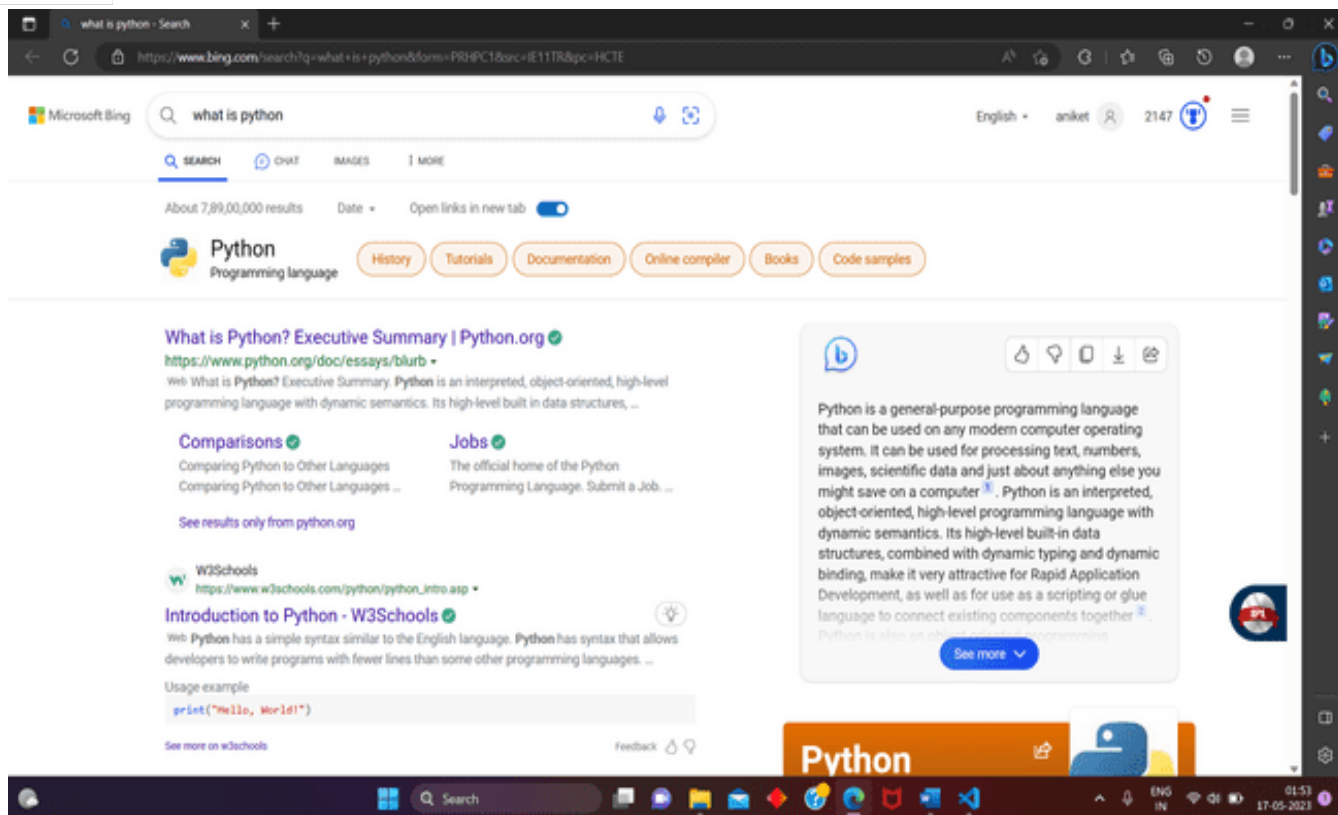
what is python - Search

https://www.bing.com/search?q=what+is+python&form=PRHPC1&src=IE11TR&pc=HCTE

Microsoft Bing

what is python

English · aniket 2147

SEARCH CHAT IMAGES ⋮ MORE

About 7,89,00,000 results Date Open links in new tab

Python
Programming language

History Tutorials Documentation Online compiler Books Code samples

What is Python? Executive Summary | Python.org
https://www.python.org/doc/essays/blurb
Web What is Python? Executive Summary. Python is an interpreted, object-oriented, high-level programming language with dynamic semantics. Its high-level built in data structures, ...

Comparisons
Comparing Python to Other Languages
Comparing Python to Other Languages ...

Jobs
The official home of the Python Programming Language. Submit a Job. ...

See results only from python.org

W3Schools
https://www.w3schools.com/python/python_intro.asp
Introduction to Python - W3Schools
Web Python has a simple syntax similar to the English language. Python has syntax that allows developers to write programs with fewer lines than some other programming languages. ...

Usage example
print("Hello, World!")

See more on w3schools

Feedback

Python is a general-purpose programming language that can be used on any modern computer operating system. It can be used for processing text, numbers, images, scientific data and just about anything else you might save on a computer 1 . Python is an interpreted, object-oriented, high-level programming language with dynamic semantics. Its high-level built-in data structures, combined with dynamic typing and dynamic binding, make it very attractive for Rapid Application Development, as well as for use as a scripting or glue language to connect existing components together 2 .
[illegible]

See more

Python

Search

ENG IN 01:53 17-05-2023